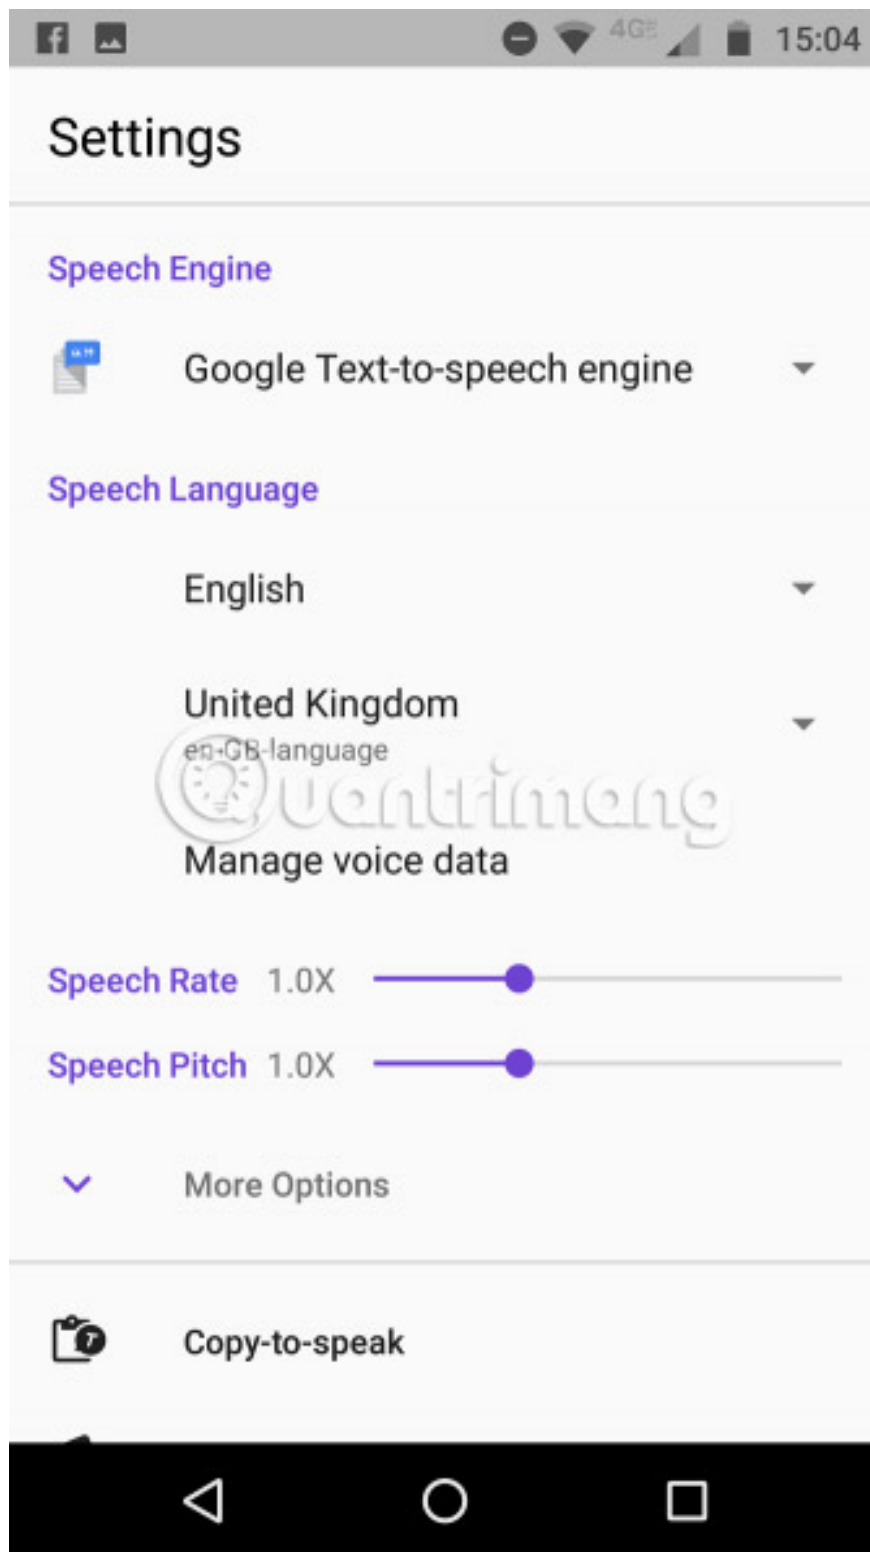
4G 15:04

Settings

Speech Engine

Google Text-to-speech engine

Speech Language

English

United Kingdom
en-GB-language

Manage voice data

Speech Rate 1.0X

Speech Pitch 1.0X

More Options

Copy-to-speak

Quantrimang